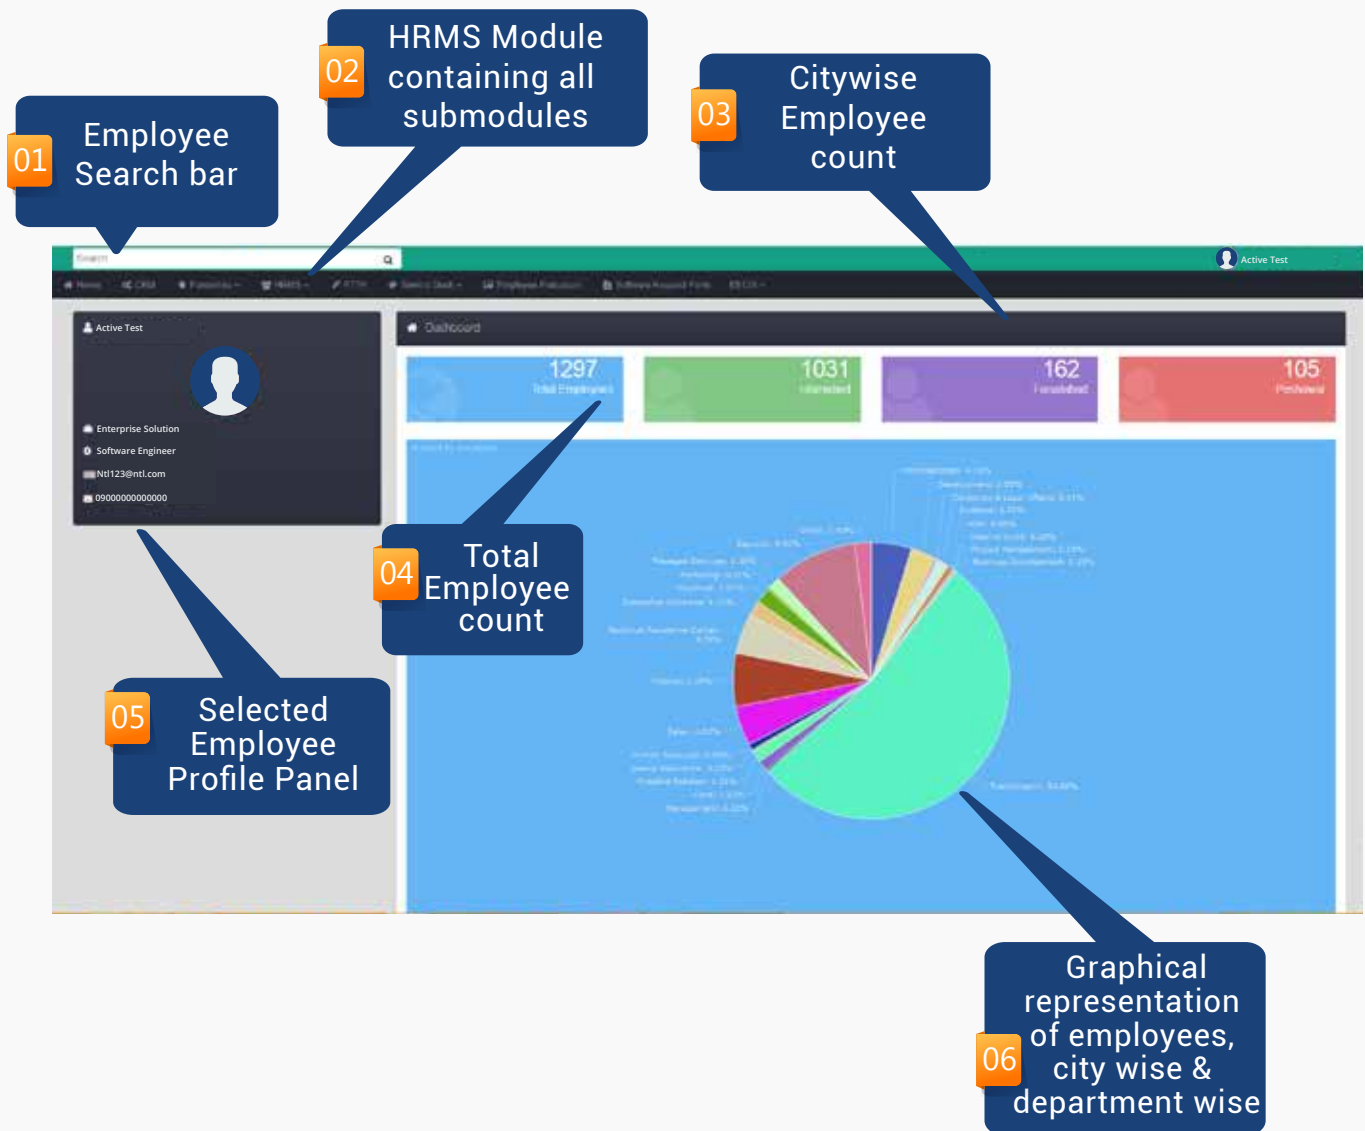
02 HRMS Module containing all submodules

03 Citywise Employee count

01 Employee Search bar

Search

Active Test

Home CRM Financials HRMS FTTH Service Desk Employee Evaluation Software Account Form EECCX

Active Test

Enterprise Solution

Software Engineer

Ntl123@ntl.com

09000000000000

Dashboard

1297 Total Employees

1031 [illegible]

162 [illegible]

105 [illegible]

04 Total Employee count

05 Selected Employee Profile Panel

Technical 53.46%

06 Graphical representation of employees, city wise & department wise